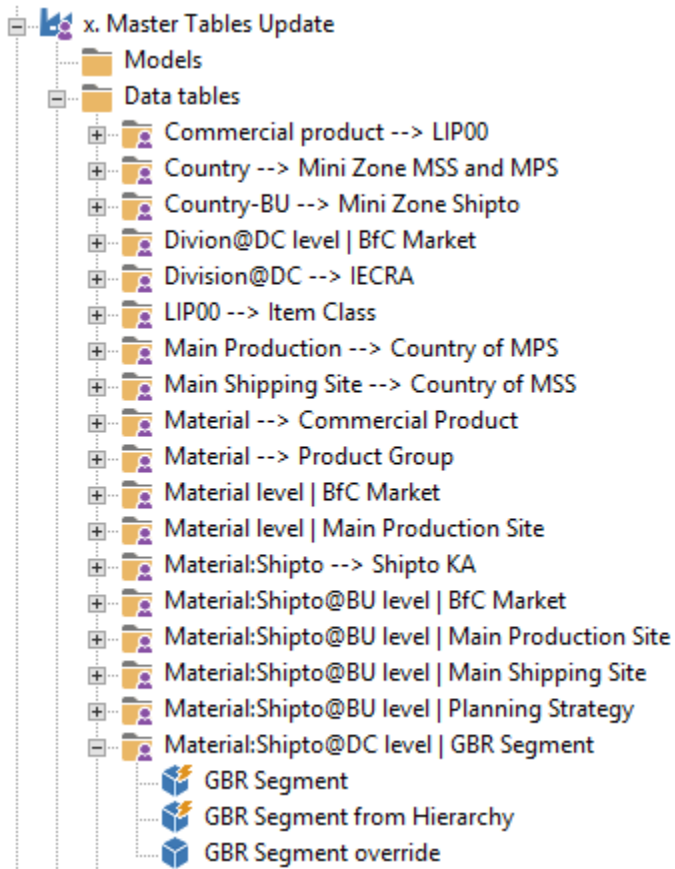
x. Master Tables Update
Models
Data tables
Commercial product --> LIP00
Country --> Mini Zone MSS and MPS
Country-BU --> Mini Zone Shipto
Divion@DC level | BfC Market
Division@DC --> IECRA
LIP00 --> Item Class
Main Production --> Country of MPS
Main Shipping Site --> Country of MSS
Material --> Commercial Product
Material --> Product Group
Material level | BfC Market
Material level | Main Production Site
Material:Shipto --> Shipto KA
Material:Shipto@BU level | BfC Market
Material:Shipto@BU level | Main Production Site
Material:Shipto@BU level | Main Shipping Site
Material:Shipto@BU level | Planning Strategy
Material:Shipto@DC level | GBR Segment
GBR Segment
GBR Segment from Hierarchy
GBR Segment override